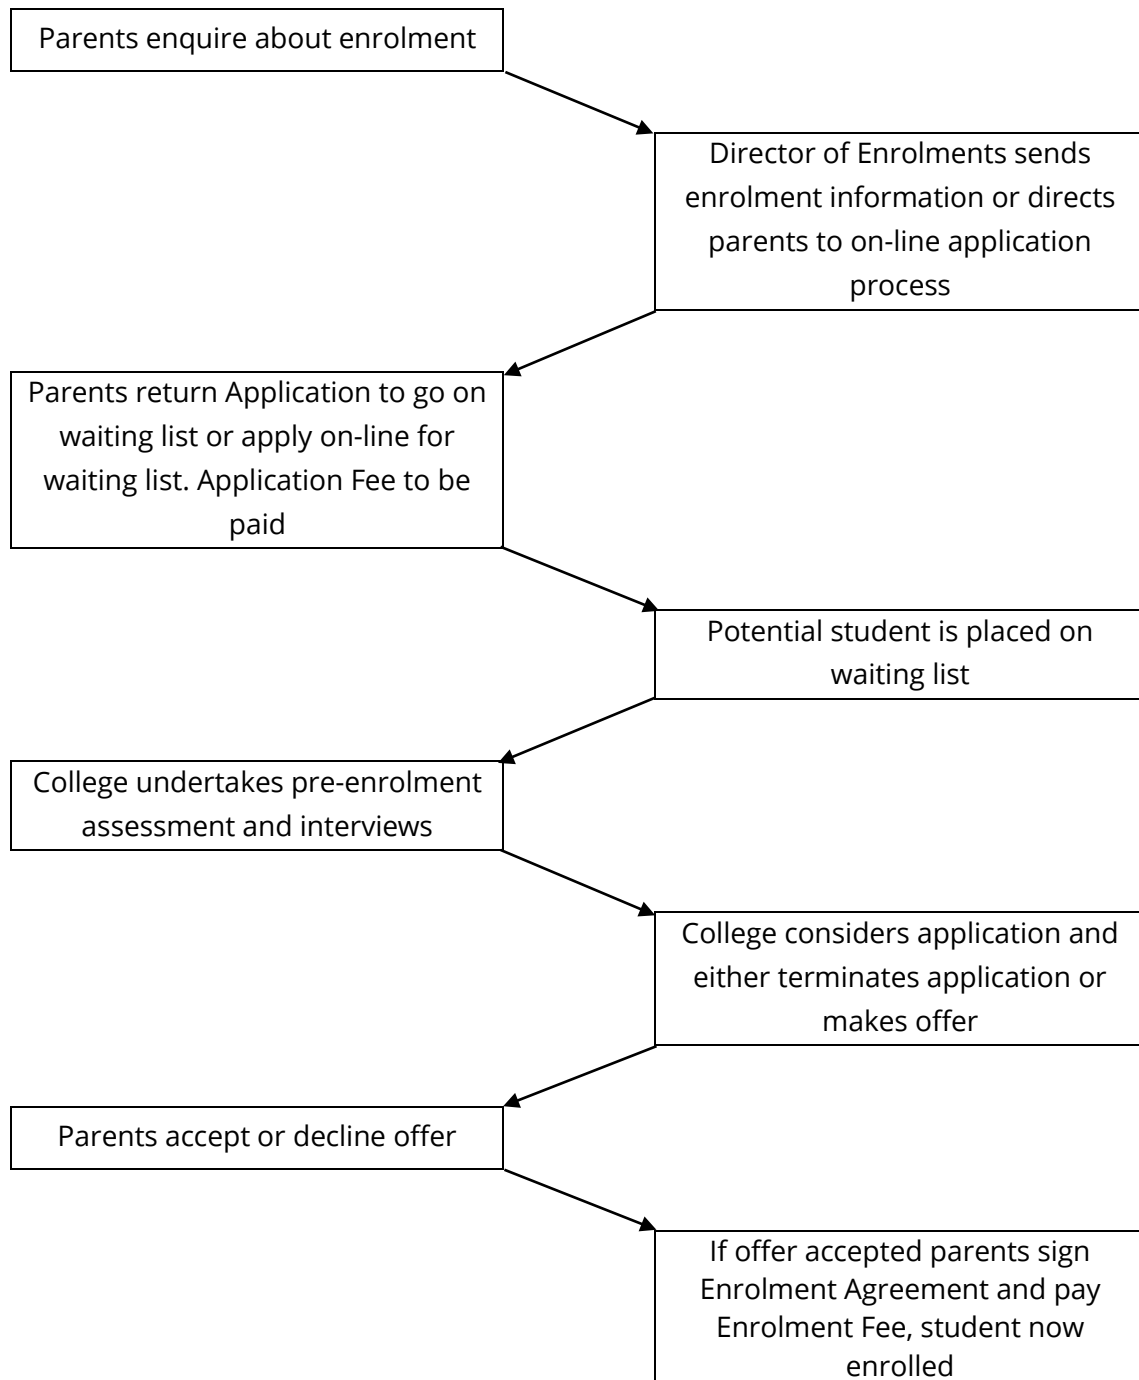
Parents enquire about enrolment

Director of Enrolments sends enrolment information or directs parents to on-line application process

Parents return Application to go on waiting list or apply on-line for waiting list. Application Fee to be paid

Potential student is placed on waiting list

College undertakes pre-enrolment assessment and interviews

College considers application and either terminates application or makes offer

Parents accept or decline offer

If offer accepted parents sign Enrolment Agreement and pay Enrolment Fee, student now enrolled